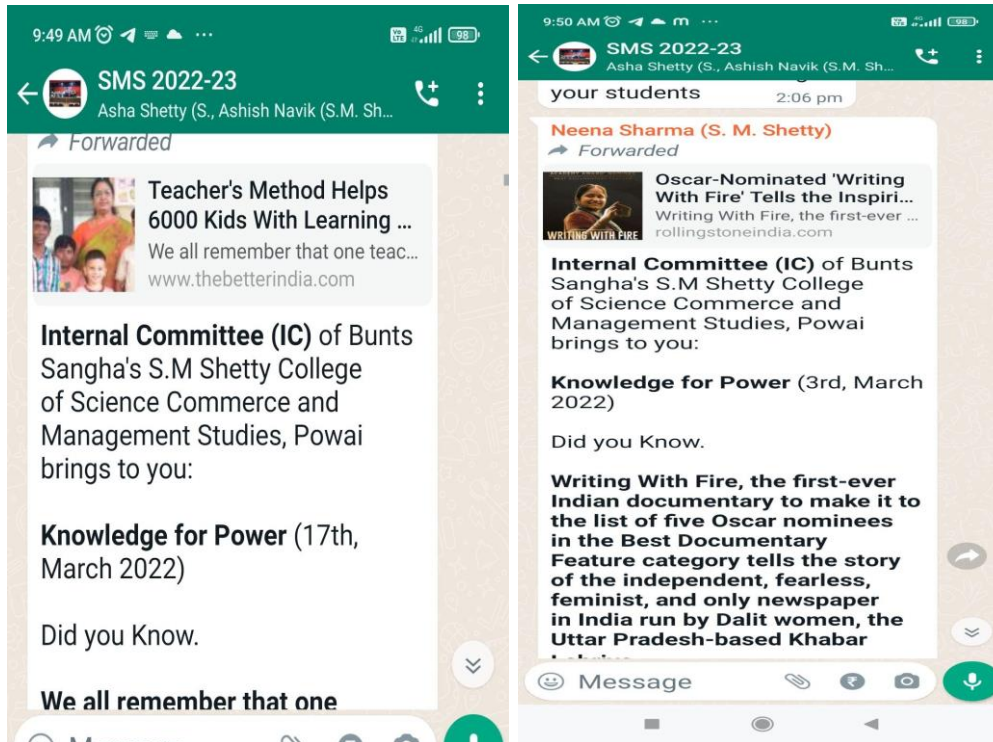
9:49 AM ⋯ 98

SMS 2022-23
Asha Shetty (S., Ashish Navik (S.M. Sh...

Forwarded

Teacher's Method Helps 6000 Kids With Learning ...
We all remember that one teac...
www.thebetterindia.com

**Internal Committee (IC)** of Bunts Sangha's S.M Shetty College of Science Commerce and Management Studies, Powai brings to you:

**Knowledge for Power** (17th, March 2022)

Did you Know.

**We all remember that one**

9:50 AM ⋯ 98

SMS 2022-23
Asha Shetty (S., Ashish Navik (S.M. Sh...

your students 2:06 pm

Neena Sharma (S. M. Shetty)
Forwarded

WRITING WITH FIRE
Oscar-Nominated 'Writing With Fire' Tells the Inspiri...
Writing With Fire, the first-ever ...
rollingstoneindia.com

**Internal Committee (IC)** of Bunts Sangha's S.M Shetty College of Science Commerce and Management Studies, Powai brings to you:

**Knowledge for Power** (3rd, March 2022)

Did you Know.

**Writing With Fire, the first-ever Indian documentary to make it to the list of five Oscar nominees in the Best Documentary Feature category tells the story of the independent, fearless, feminist, and only newspaper in India run by Dalit women, the Uttar Pradesh-based Khabar** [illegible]

Message